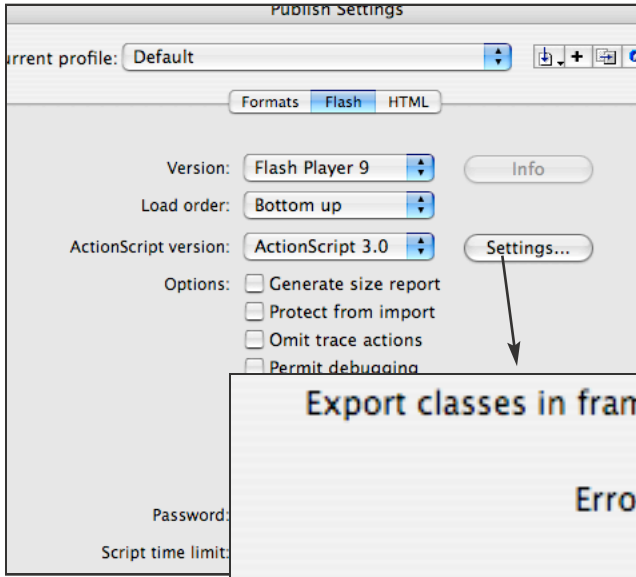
Publish Settings

urrent profile: Default

Formats Flash HTML

Version: Flash Player 9

Info

Load order: Bottom up

ActionScript version: ActionScript 3.0

Settings...

Options: Generate size report

Protect from import

Omit trace actions

Permit debugging

Export classes in fram

Erro

Password:

Script time limit: